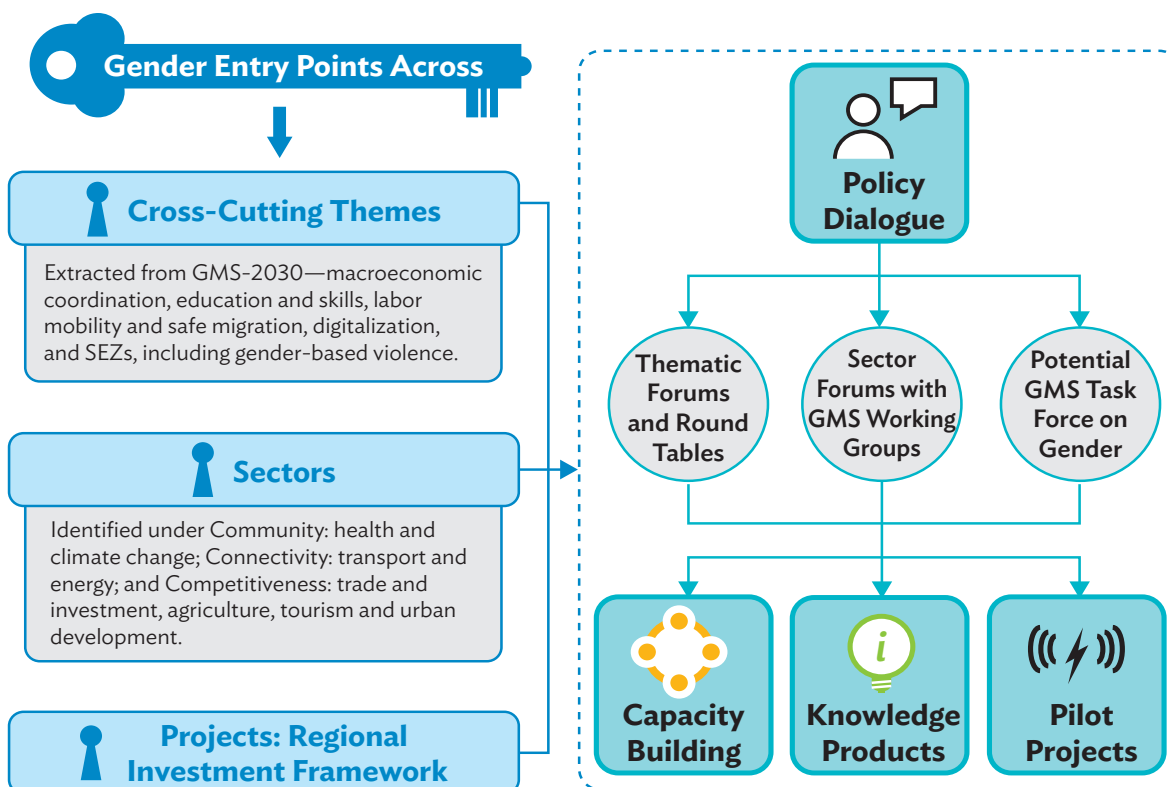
Gender Entry Points Across

Cross-Cutting Themes

Extracted from GMS-2030—macroeconomic coordination, education and skills, labor mobility and safe migration, digitalization, and SEZs, including gender-based violence.

Sectors

Identified under Community: health and climate change; Connectivity: transport and energy; and Competitiveness: trade and investment, agriculture, tourism and urban development.

Projects: Regional Investment Framework

Policy Dialogue

Thematic Forums and Round Tables

Sector Forums with GMS Working Groups

Potential GMS Task Force on Gender

Capacity Building

i

Knowledge Products

Pilot Projects